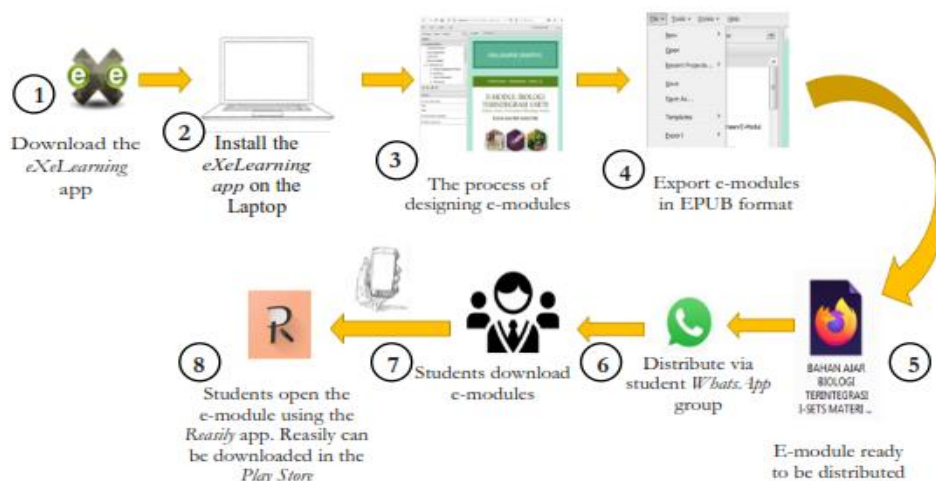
1
Download the *eXeLearning* app

2
Install the *eXeLearning app* on the Laptop

3
The process of designing e-modules

4
Export e-modules in EPUB format

5
BAHAN AJAR BIOLOGI TERINTEGRASI I-SETS MATERI ...
E-module ready to be distributed

6
Distribute via student *WhatsApp* group

7
Students download e-modules

8
Students open the e-module using the *Reasily* app. Reasily can be downloaded in the *Play Store*